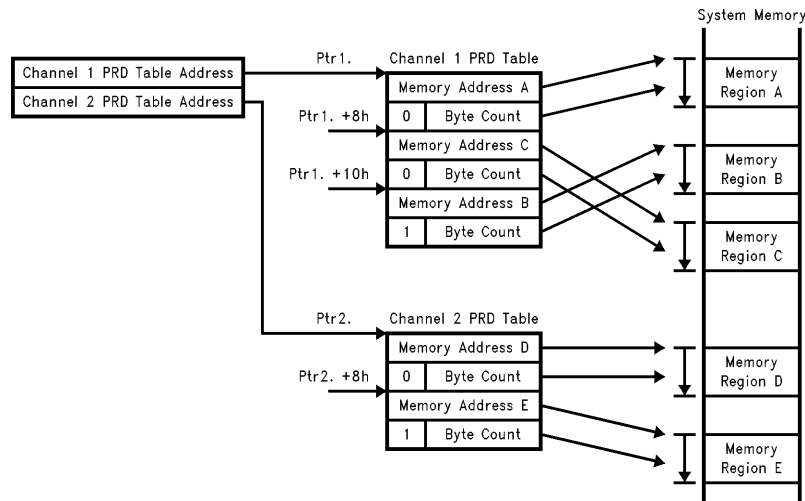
System Memory

Channel 1 PRD Table Address
Channel 2 PRD Table Address

Ptr1.
Channel 1 PRD Table
Memory Address A
Ptr1. +8h
0
Byte Count
Memory Address C
Ptr1. +10h
0
Byte Count
Memory Address B
1
Byte Count

Memory Region A
Memory Region B
Memory Region C

Ptr2.
Channel 2 PRD Table
Memory Address D
Ptr2. +8h
0
Byte Count
Memory Address E
1
Byte Count

Memory Region D
Memory Region E